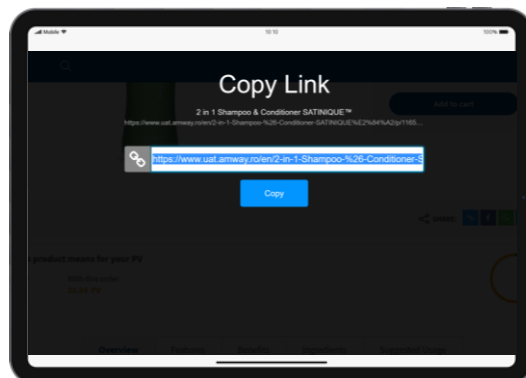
Mobile 10:10 100%

Copy Link

2 in 1 Shampoo & Conditioner SATINIQUE™

https://www.uat.amway.ro/en/2-in-1-Shampoo-%26-Conditioner-SATINIQUE%E2%84%A2/p/1165...

https://www.uat.amway.ro/en/2-in-1-Shampoo-%26-Conditioner-S

Copy

Add to cart

Share

product means for your PV

Overview Features Benefits Ingredients Suggested Usage